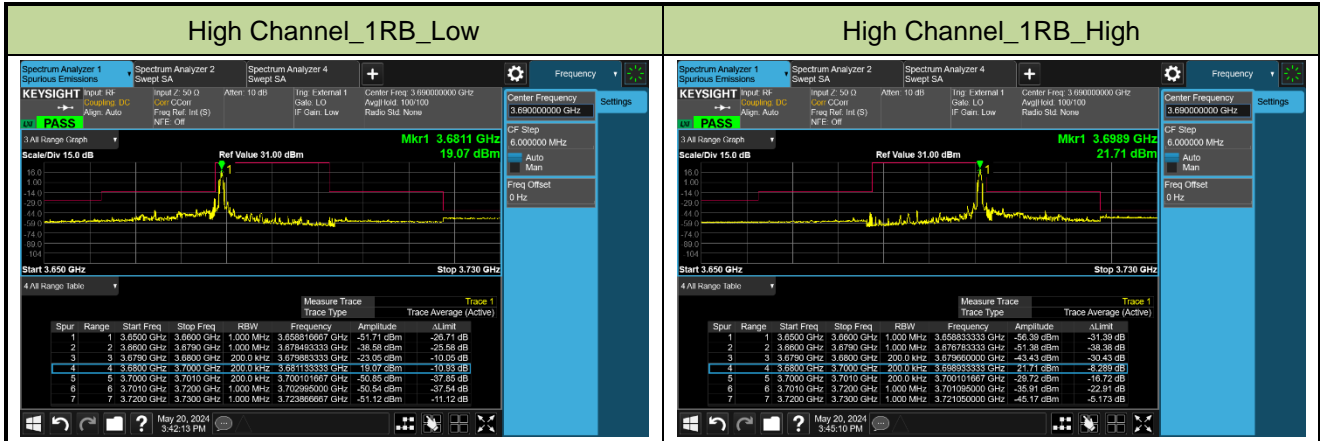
| High Channel_1RB_Low | High Channel_1RB_High |
|---|---|

Spectrum Analyzer 1 Spurious Emissions | Spectrum Analyzer 2 Swept SA | Spectrum Analyzer 4 Swept SA | + | Frequency

KEYSIGHT Input: RF Coupling: DC Align: Auto | Input Z: 50 Ω Corr CCorr Freq Ref: Int (S) NFE: Off | Atten: 10 dB | Trig: External 1 Gate: LO IF Gain: Low | Center Freq: 3.690000000 GHz Avg|Hold: 100/100 Radio Std: None

LXI PASS

3 All Range Graph

Mkr1 3.6811 GHz 19.07 dBm

Scale/Div 15.0 dB Ref Value 31.00 dBm

16.0 1.00 -14.0 -29.0 -44.0 -59.0 -74.0 -89.0 -104

Start 3.650 GHz Stop 3.730 GHz

Center Frequency 3.690000000 GHz
Settings
CF Step 6.000000 MHz
Auto Man
Freq Offset 0 Hz

4 All Range Table

Measure Trace: Trace 1
Trace Type: Trace Average (Active)

| Spur | Range | Start Freq | Stop Freq | RBW | Frequency | Amplitude | ΔLimit |
|---|---|---|---|---|---|---|---|
| 1 | 1 | 3.6500 GHz | 3.6600 GHz | 1.000 MHz | 3.658816667 GHz | -51.71 dBm | -26.71 dB |
| 2 | 2 | 3.6600 GHz | 3.6790 GHz | 1.000 MHz | 3.678483333 GHz | -38.58 dBm | -25.58 dB |
| 3 | 3 | 3.6790 GHz | 3.6800 GHz | 200.0 kHz | 3.679883333 GHz | -23.05 dBm | -10.05 dB |
| 4 | 4 | 3.6800 GHz | 3.7000 GHz | 200.0 kHz | 3.681133333 GHz | 19.07 dBm | -10.93 dB |
| 5 | 5 | 3.7000 GHz | 3.7010 GHz | 200.0 kHz | 3.700101667 GHz | -50.85 dBm | -37.85 dB |
| 6 | 6 | 3.7010 GHz | 3.7200 GHz | 1.000 MHz | 3.702995000 GHz | -50.54 dBm | -37.54 dB |
| 7 | 7 | 3.7200 GHz | 3.7300 GHz | 1.000 MHz | 3.723866667 GHz | -51.12 dBm | -11.12 dB |

May 20, 2024 3:42:13 PM

Spectrum Analyzer 1 Spurious Emissions | Spectrum Analyzer 2 Swept SA | Spectrum Analyzer 4 Swept SA | + | Frequency

KEYSIGHT Input: RF Coupling: DC Align: Auto | Input Z: 50 Ω Corr CCorr Freq Ref: Int (S) NFE: Off | Atten: 10 dB | Trig: External 1 Gate: LO IF Gain: Low | Center Freq: 3.690000000 GHz Avg|Hold: 100/100 Radio Std: None

LXI PASS

3 All Range Graph

Mkr1 3.6989 GHz 21.71 dBm

Scale/Div 15.0 dB Ref Value 31.00 dBm

16.0 1.00 -14.0 -29.0 -44.0 -59.0 -74.0 -89.0 -104

Start 3.650 GHz Stop 3.730 GHz

Center Frequency 3.690000000 GHz
Settings
CF Step 6.000000 MHz
Auto Man
Freq Offset 0 Hz

4 All Range Table

Measure Trace: Trace 1
Trace Type: Trace Average (Active)

| Spur | Range | Start Freq | Stop Freq | RBW | Frequency | Amplitude | ΔLimit |
|---|---|---|---|---|---|---|---|
| 1 | 1 | 3.6500 GHz | 3.6600 GHz | 1.000 MHz | 3.658833333 GHz | -56.39 dBm | -31.39 dB |
| 2 | 2 | 3.6600 GHz | 3.6790 GHz | 1.000 MHz | 3.676783333 GHz | -51.38 dBm | -38.38 dB |
| 3 | 3 | 3.6790 GHz | 3.6800 GHz | 200.0 kHz | 3.679660000 GHz | -43.43 dBm | -30.43 dB |
| 4 | 4 | 3.6800 GHz | 3.7000 GHz | 200.0 kHz | 3.698933333 GHz | 21.71 dBm | -8.289 dB |
| 5 | 5 | 3.7000 GHz | 3.7010 GHz | 200.0 kHz | 3.700101667 GHz | -29.72 dBm | -16.72 dB |
| 6 | 6 | 3.7010 GHz | 3.7200 GHz | 1.000 MHz | 3.701095000 GHz | -35.91 dBm | -22.91 dB |
| 7 | 7 | 3.7200 GHz | 3.7300 GHz | 1.000 MHz | 3.721050000 GHz | -45.17 dBm | -5.173 dB |

May 20, 2024 3:45:10 PM